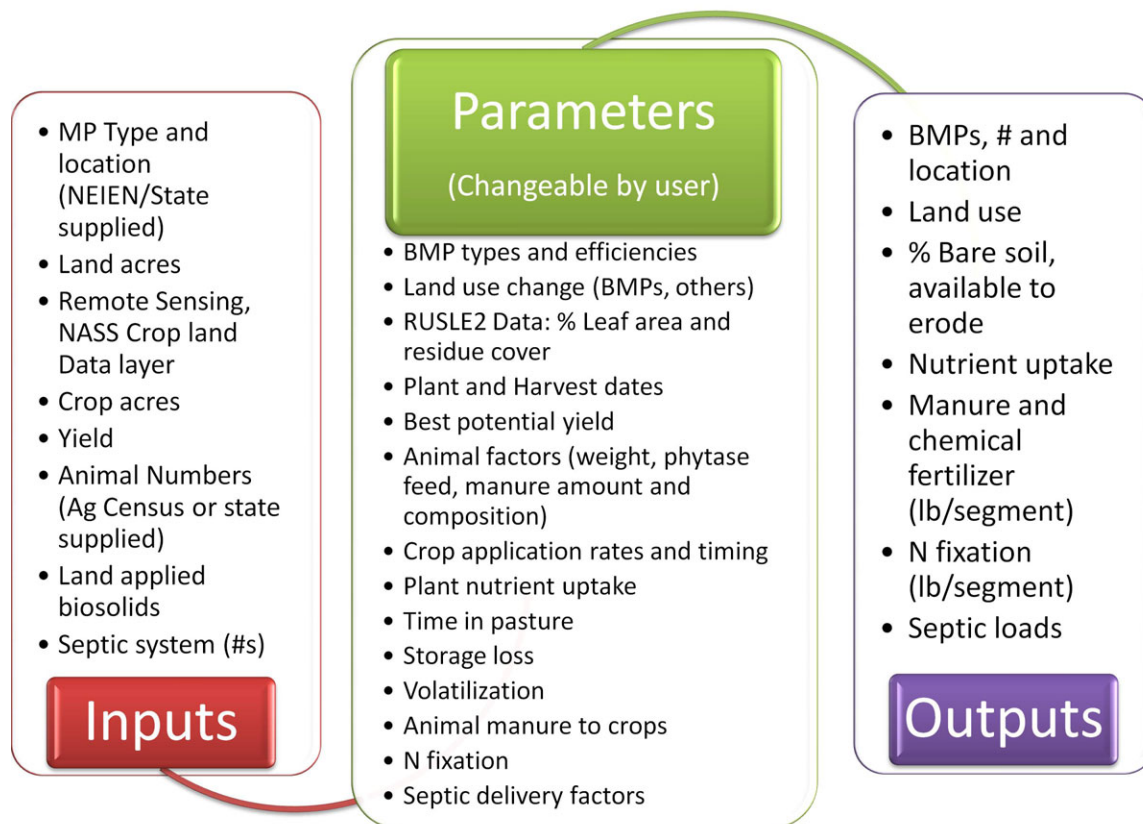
- MP Type and location (NEIEN/State supplied)
- Land acres
- Remote Sensing, NASS Crop land Data layer
- Crop acres
- Yield
- Animal Numbers (Ag Census or state supplied)
- Land applied biosolids
- Septic system (#s)

Inputs

Parameters

(Changeable by user)

- BMP types and efficiencies
- Land use change (BMPs, others)
- RUSLE2 Data: % Leaf area and residue cover
- Plant and Harvest dates
- Best potential yield
- Animal factors (weight, phytase feed, manure amount and composition)
- Crop application rates and timing
- Plant nutrient uptake
- Time in pasture
- Storage loss
- Volatilization
- Animal manure to crops
- N fixation
- Septic delivery factors

- BMPs, # and location
- Land use
- % Bare soil, available to erode
- Nutrient uptake
- Manure and chemical fertilizer (lb/segment)
- N fixation (lb/segment)
- Septic loads

Outputs